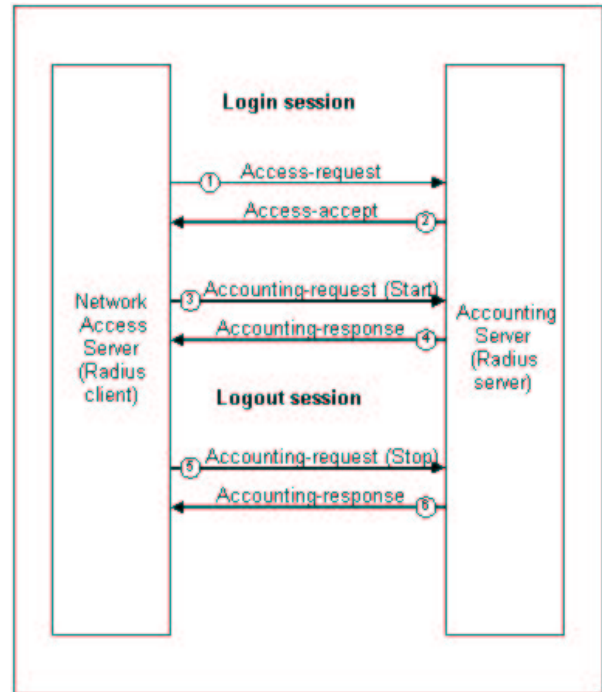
Login session

Network Access Server (Radius client)

Accounting Server (Radius server)

1 Access-request

Access-accept 2

3 Accounting-request (Start)

Accounting-response 4

Logout session

5 Accounting-request (Stop)

Accounting-response 6